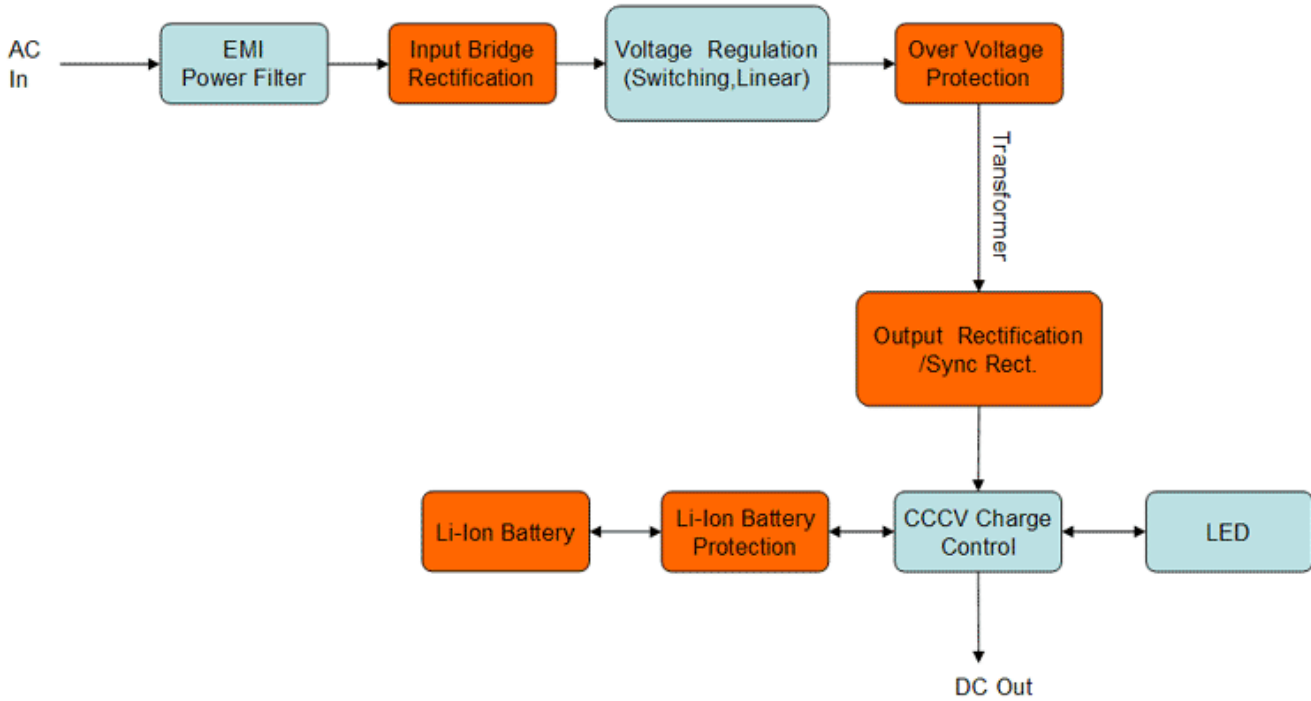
AC In

EMI Power Filter

Input Bridge Rectification

Voltage Regulation (Switching,Linear)

Over Voltage Protection

Transformer

Output Rectification /Sync Rect.

Li-Ion Battery

Li-Ion Battery Protection

CCCV Charge Control

LED

DC Out